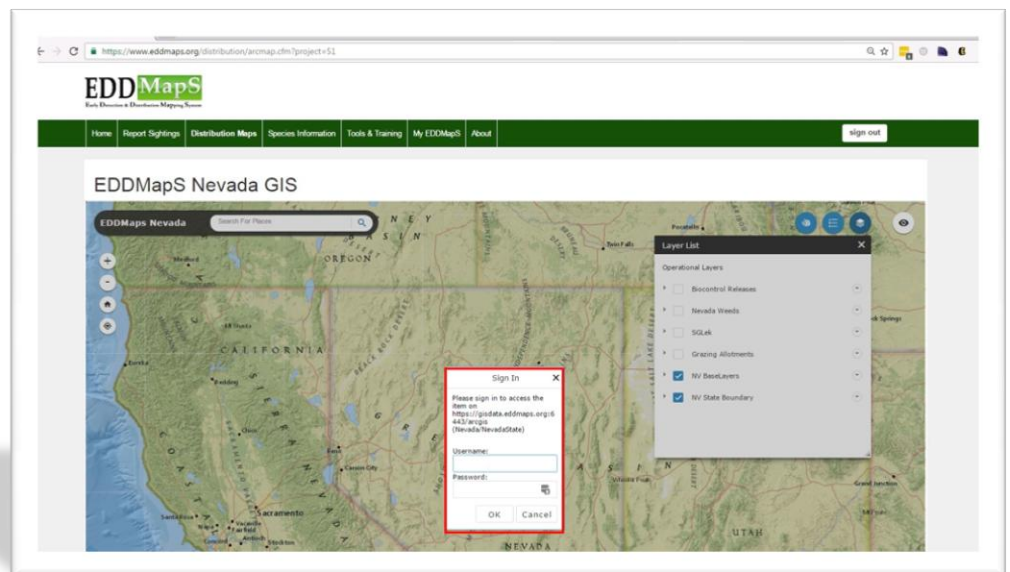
https://www.eddmaps.org/distribution/arcmap.cfm?project=51

EDDMapS
Early Detection & Distribution Mapping System

Home | Report Sightings | Distribution Maps | Species Information | Tools & Training | My EDDMapS | About | sign out

EDDMapS Nevada GIS

EDDMaps Nevada
Search For Places

OREGON
CALIFORNIA
NEVADA
UTAH
Medford
Redding
Chico
Sacramento
Santa Rosa
Stockton
Carson City
Pocatello
Twin Falls
Grand Junction

Layer List
Operational Layers
Biocontrol Releases
Nevada Weeds
SGLek
Grazing Allotments
NV BaseLayers
NV State Boundary

Sign In
Please sign in to access the item on https://gisdata.eddmaps.org:6443/arcgis (Nevada/NevadaState)
Username:
Password:
OK
Cancel